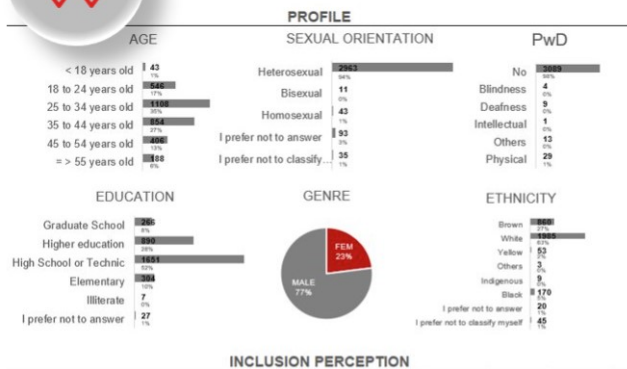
PROFILE

AGE

< 18 years old 43 1%
18 to 24 years old 546 17%
25 to 34 years old 1108 35%
35 to 44 years old 854 27%
45 to 54 years old 406 13%
= > 55 years old 188 6%

SEXUAL ORIENTATION

Heterosexual 2963 94%
Bisexual 11 0%
Homosexual 43 1%
I prefer not to answer 93 3%
I prefer not to classify... 35 1%

PwD

No 3089 98%
Blindness 4 0%
Deafness 9 0%
Intellectual 1 0%
Others 13 0%
Physical 29 1%

EDUCATION

Graduate School 266 8%
Higher education 890 28%
High School or Technic 1651 52%
Elementary 304 10%
Illiterate 7 0%
I prefer not to answer 27 1%

GENRE

FEM 23%
MALE 77%

ETHNICITY

Brown 860 27%
White 1965 63%
Yellow 53 2%
Others 3 0%
Indigenous 9 0%
Black 170 5%
I prefer not to answer 20 1%
I prefer not to classify myself 45 1%

INCLUSION PERCEPTION